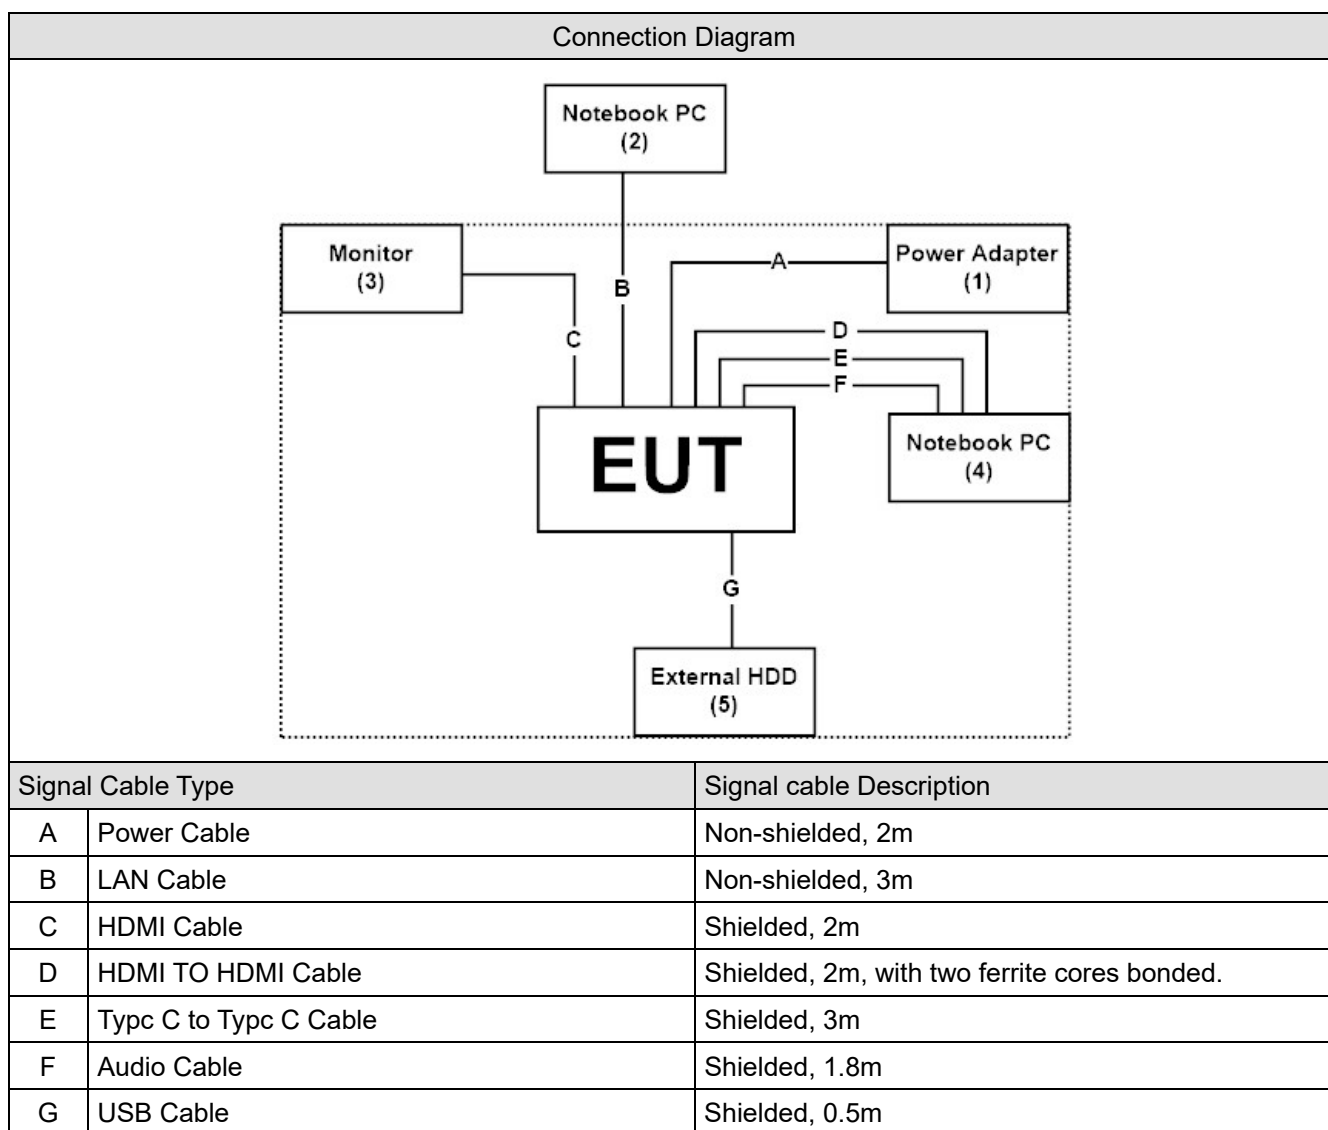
Connection Diagram

Notebook PC
(2)

Monitor
(3)

B

A

Power Adapter
(1)

C

D

E

F

EUT

Notebook PC
(4)

G

External HDD
(5)

| Signal Cable Type | | Signal cable Description |
|---|---|---|
| A | Power Cable | Non-shielded, 2m |
| B | LAN Cable | Non-shielded, 3m |
| C | HDMI Cable | Shielded, 2m |
| D | HDMI TO HDMI Cable | Shielded, 2m, with two ferrite cores bonded. |
| E | Typc C to Typc C Cable | Shielded, 3m |
| F | Audio Cable | Shielded, 1.8m |
| G | USB Cable | Shielded, 0.5m |